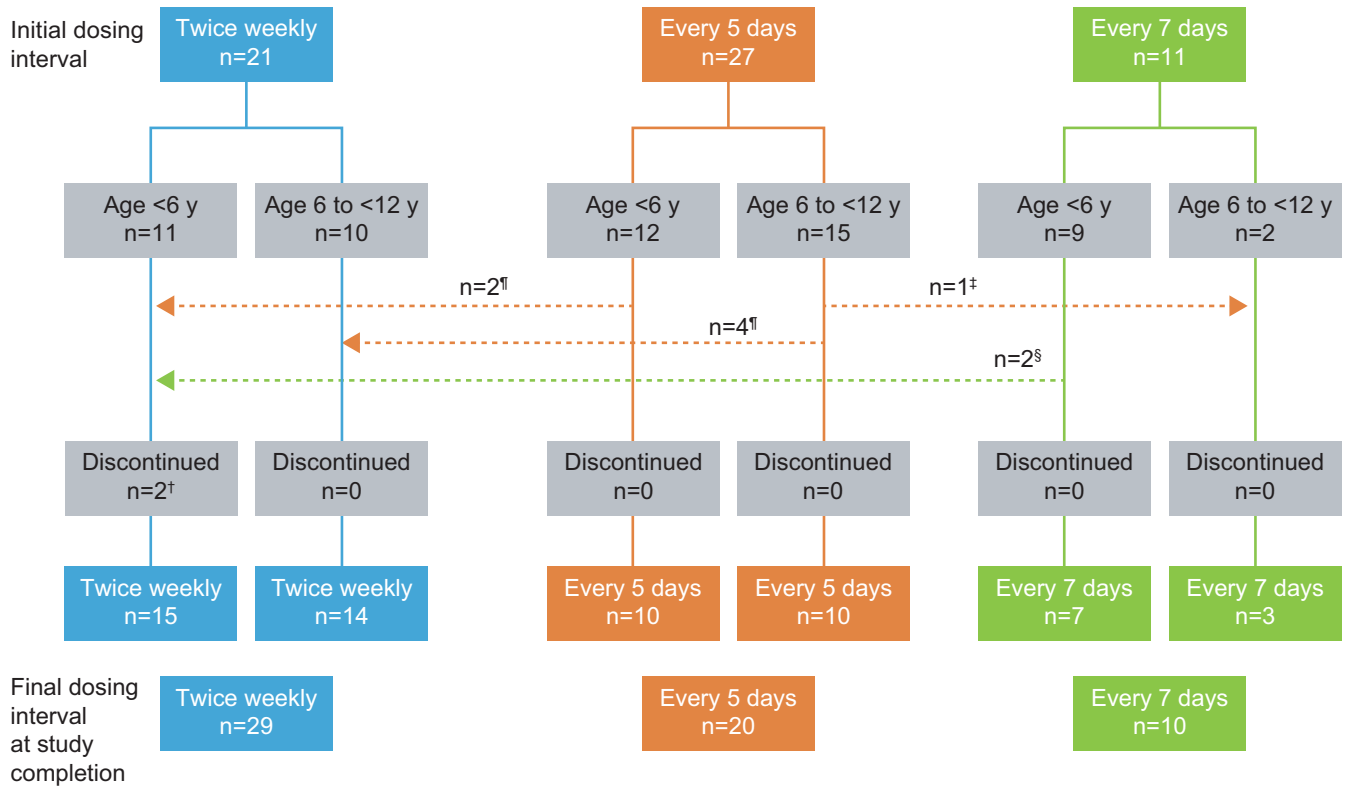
Initial dosing interval

Twice weekly n=21

Every 5 days n=27

Every 7 days n=11

Age <6 y n=11

Age 6 to <12 y n=10

Age <6 y n=12

Age 6 to <12 y n=15

Age <6 y n=9

Age 6 to <12 y n=2

n=2¶

n=1‡

n=4¶

n=2§

Discontinued n=2†

Discontinued n=0

Discontinued n=0

Discontinued n=0

Discontinued n=0

Discontinued n=0

Twice weekly n=15

Twice weekly n=14

Every 5 days n=10

Every 5 days n=10

Every 7 days n=7

Every 7 days n=3

Final dosing interval at study completion

Twice weekly n=29

Every 5 days n=20

Every 7 days n=10